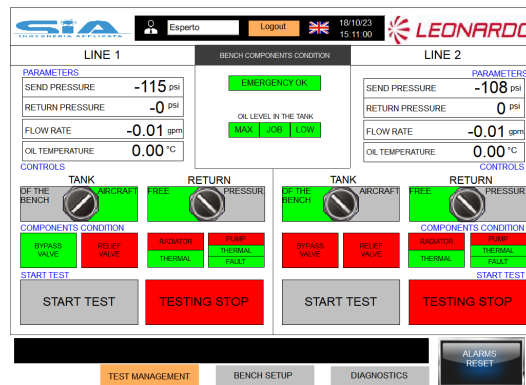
SIA
INGEGNERIA APPLICATA
Esperto
Logout
18/10/23
15:11:00
LEONARDO

LINE 1
BENCH COMPONENTS CONDITION
LINE 2

PARAMETERS
SEND PRESSURE -115 psi
RETURN PRESSURE -0 psi
FLOW RATE -0.01 gpm
OIL TEMPERATURE 0.00 °C
CONTROLS

EMERGENCY OK
OIL LEVEL IN THE TANK
MAX JOB LOW

PARAMETERS
SEND PRESSURE -108 psi
RETURN PRESSURE 0 psi
FLOW RATE -0.01 gpm
OIL TEMPERATURE 0.00 °C
CONTROLS

TANK
OF THE BENCH
AIRCRAFT
RETURN
FREE
PRESSURE

TANK
OF THE BENCH
AIRCRAFT
RETURN
FREE
PRESSUR

COMPONENTS CONDITION
BYPASS VALVE
RELIEF VALVE
RADIATOR
THERMAL
PUMP
THERMAL
FAULT

COMPONENTS CONDITION
BYPASS VALVE
RELIEF VALVE
RADIATOR
THERMAL
PUMP
THERMAL
FAULT

START TEST
START TEST
TESTING STOP

START TEST
START TEST
TESTING STOP

ALARMS RESET
TEST MANAGEMENT
BENCH SETUP
DIAGNOSTICS